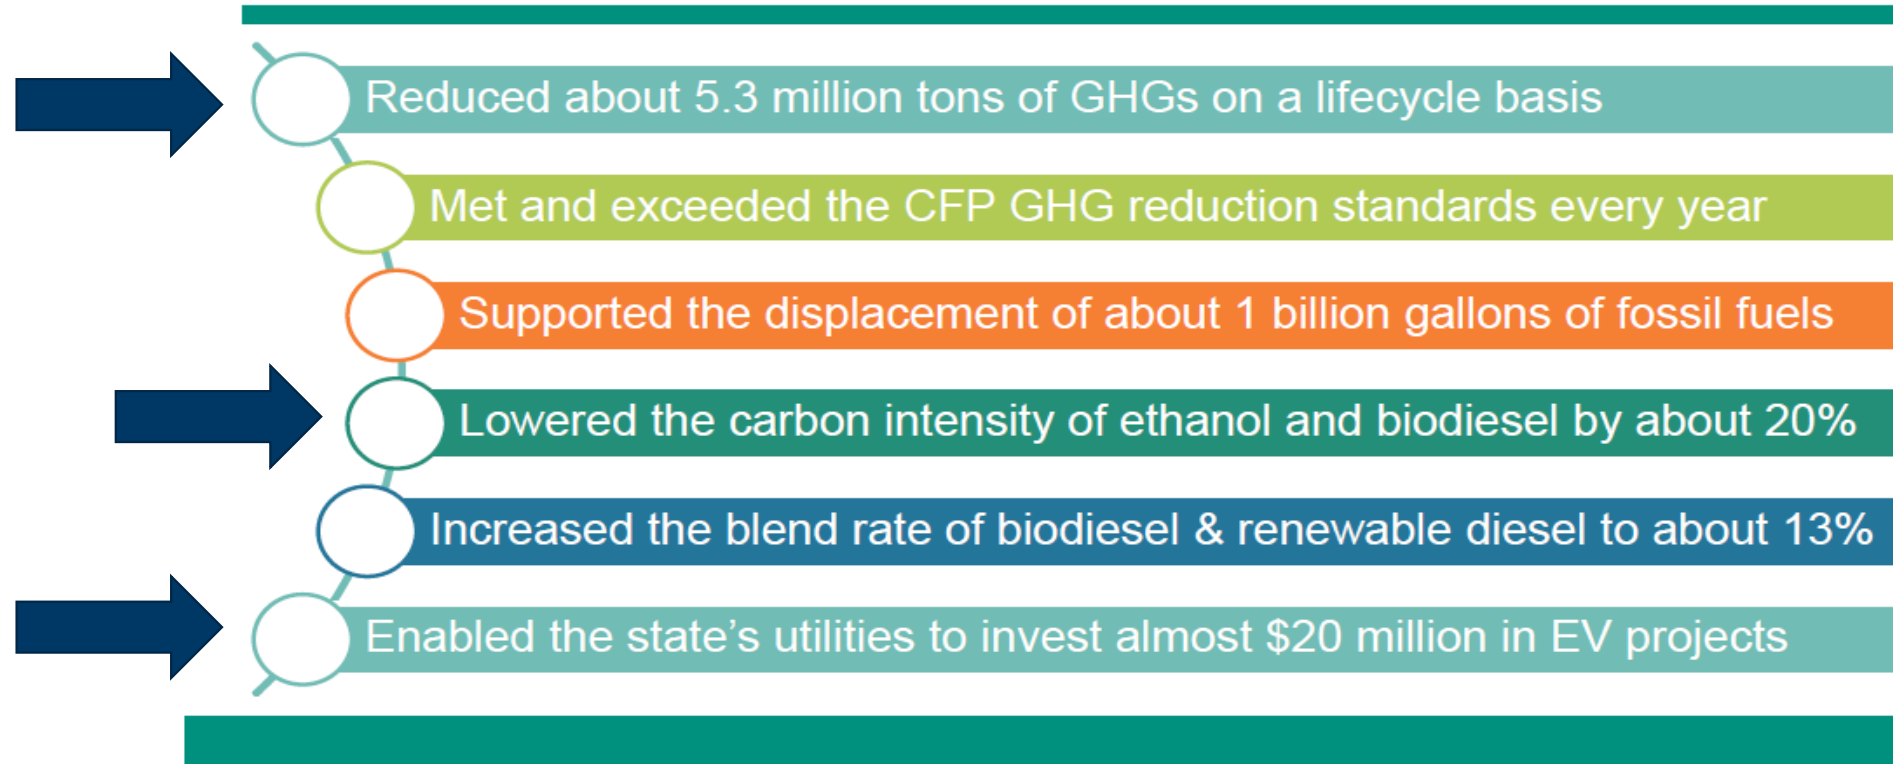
Reduced about 5.3 million tons of GHGs on a lifecycle basis

Met and exceeded the CFP GHG reduction standards every year

Supported the displacement of about 1 billion gallons of fossil fuels

Lowered the carbon intensity of ethanol and biodiesel by about 20%

Increased the blend rate of biodiesel & renewable diesel to about 13%

Enabled the state’s utilities to invest almost $20 million in EV projects